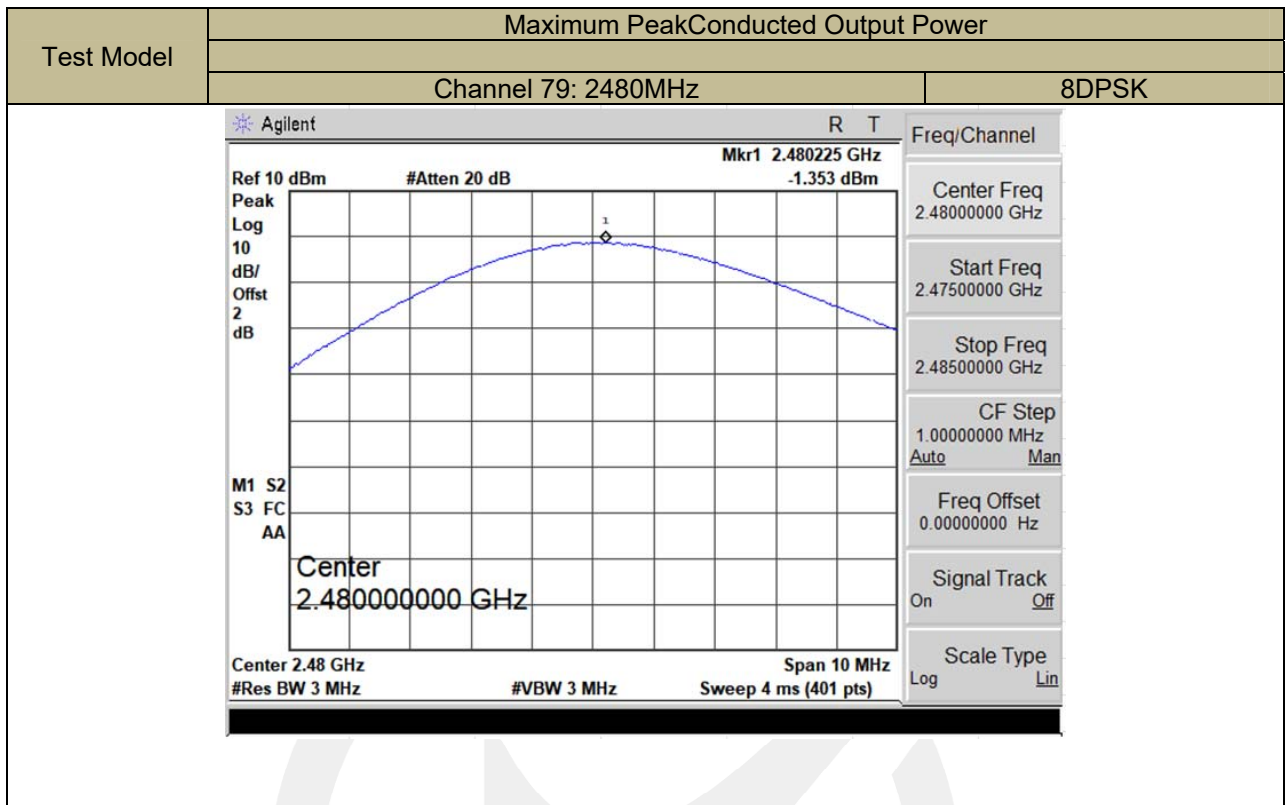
| Test Model | Maximum PeakConducted Output Power | |
|---|---|---|
| | | |
| | Channel 79: 2480MHz | 8DPSK |

Agilent R T

Mkr1 2.480225 GHz
Ref 10 dBm #Atten 20 dB -1.353 dBm
Peak
Log
10
dB/
Offst
2
dB

1

M1 S2
S3 FC
AA

Center
2.480000000 GHz

Center 2.48 GHz Span 10 MHz
#Res BW 3 MHz #VBW 3 MHz Sweep 4 ms (401 pts)

Freq/Channel

Center Freq
2.48000000 GHz

Start Freq
2.47500000 GHz

Stop Freq
2.48500000 GHz

CF Step
1.00000000 MHz
Auto Man

Freq Offset
0.00000000 Hz

Signal Track
On Off

Scale Type
Log Lin